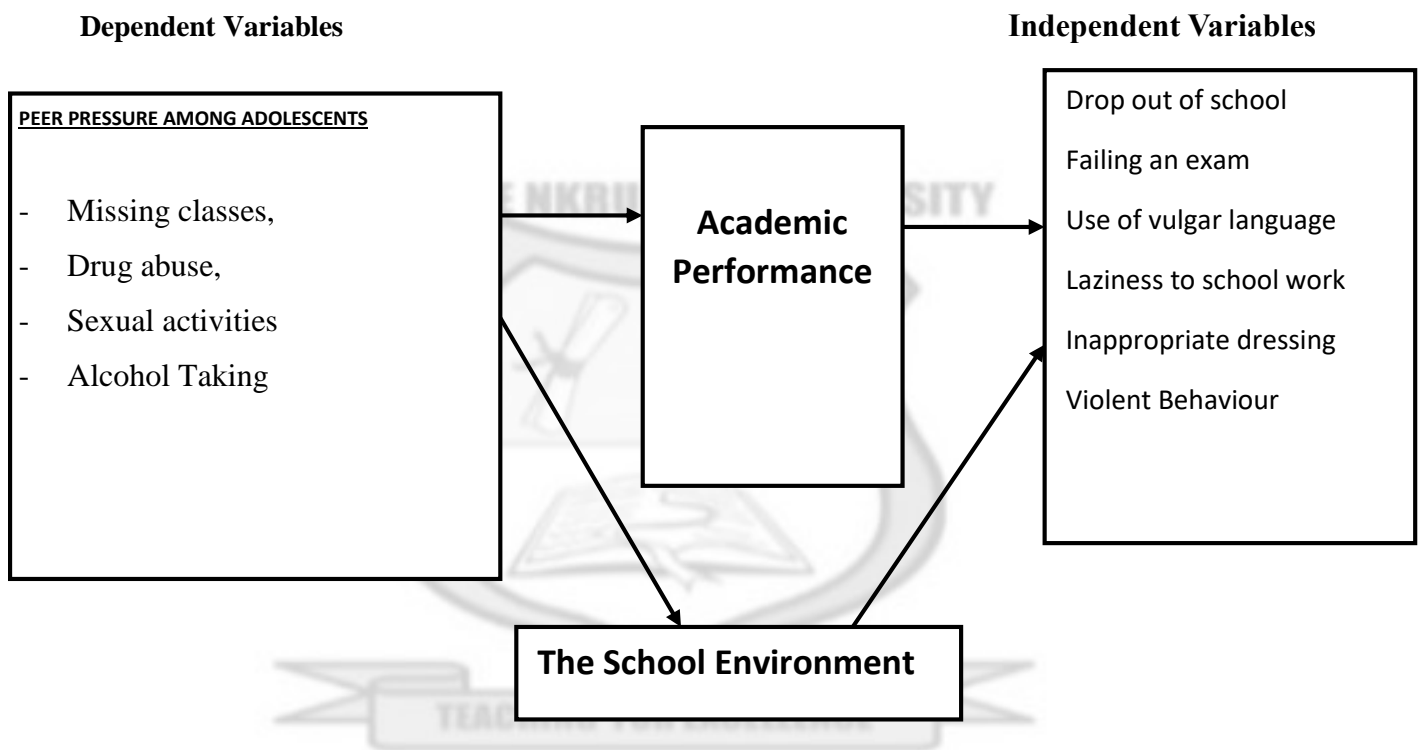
Dependent Variables

Independent Variables

PEER PRESSURE AMONG ADOLESCENTS

- Missing classes,
- Drug abuse,
- Sexual activities
- Alcohol Taking

Academic Performance

Drop out of school
Failing an exam
Use of vulgar language
Laziness to school work
Inappropriate dressing
Violent Behaviour

The School Environment

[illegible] NKRU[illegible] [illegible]SITY

TEACHING FOR EXCELLENCE